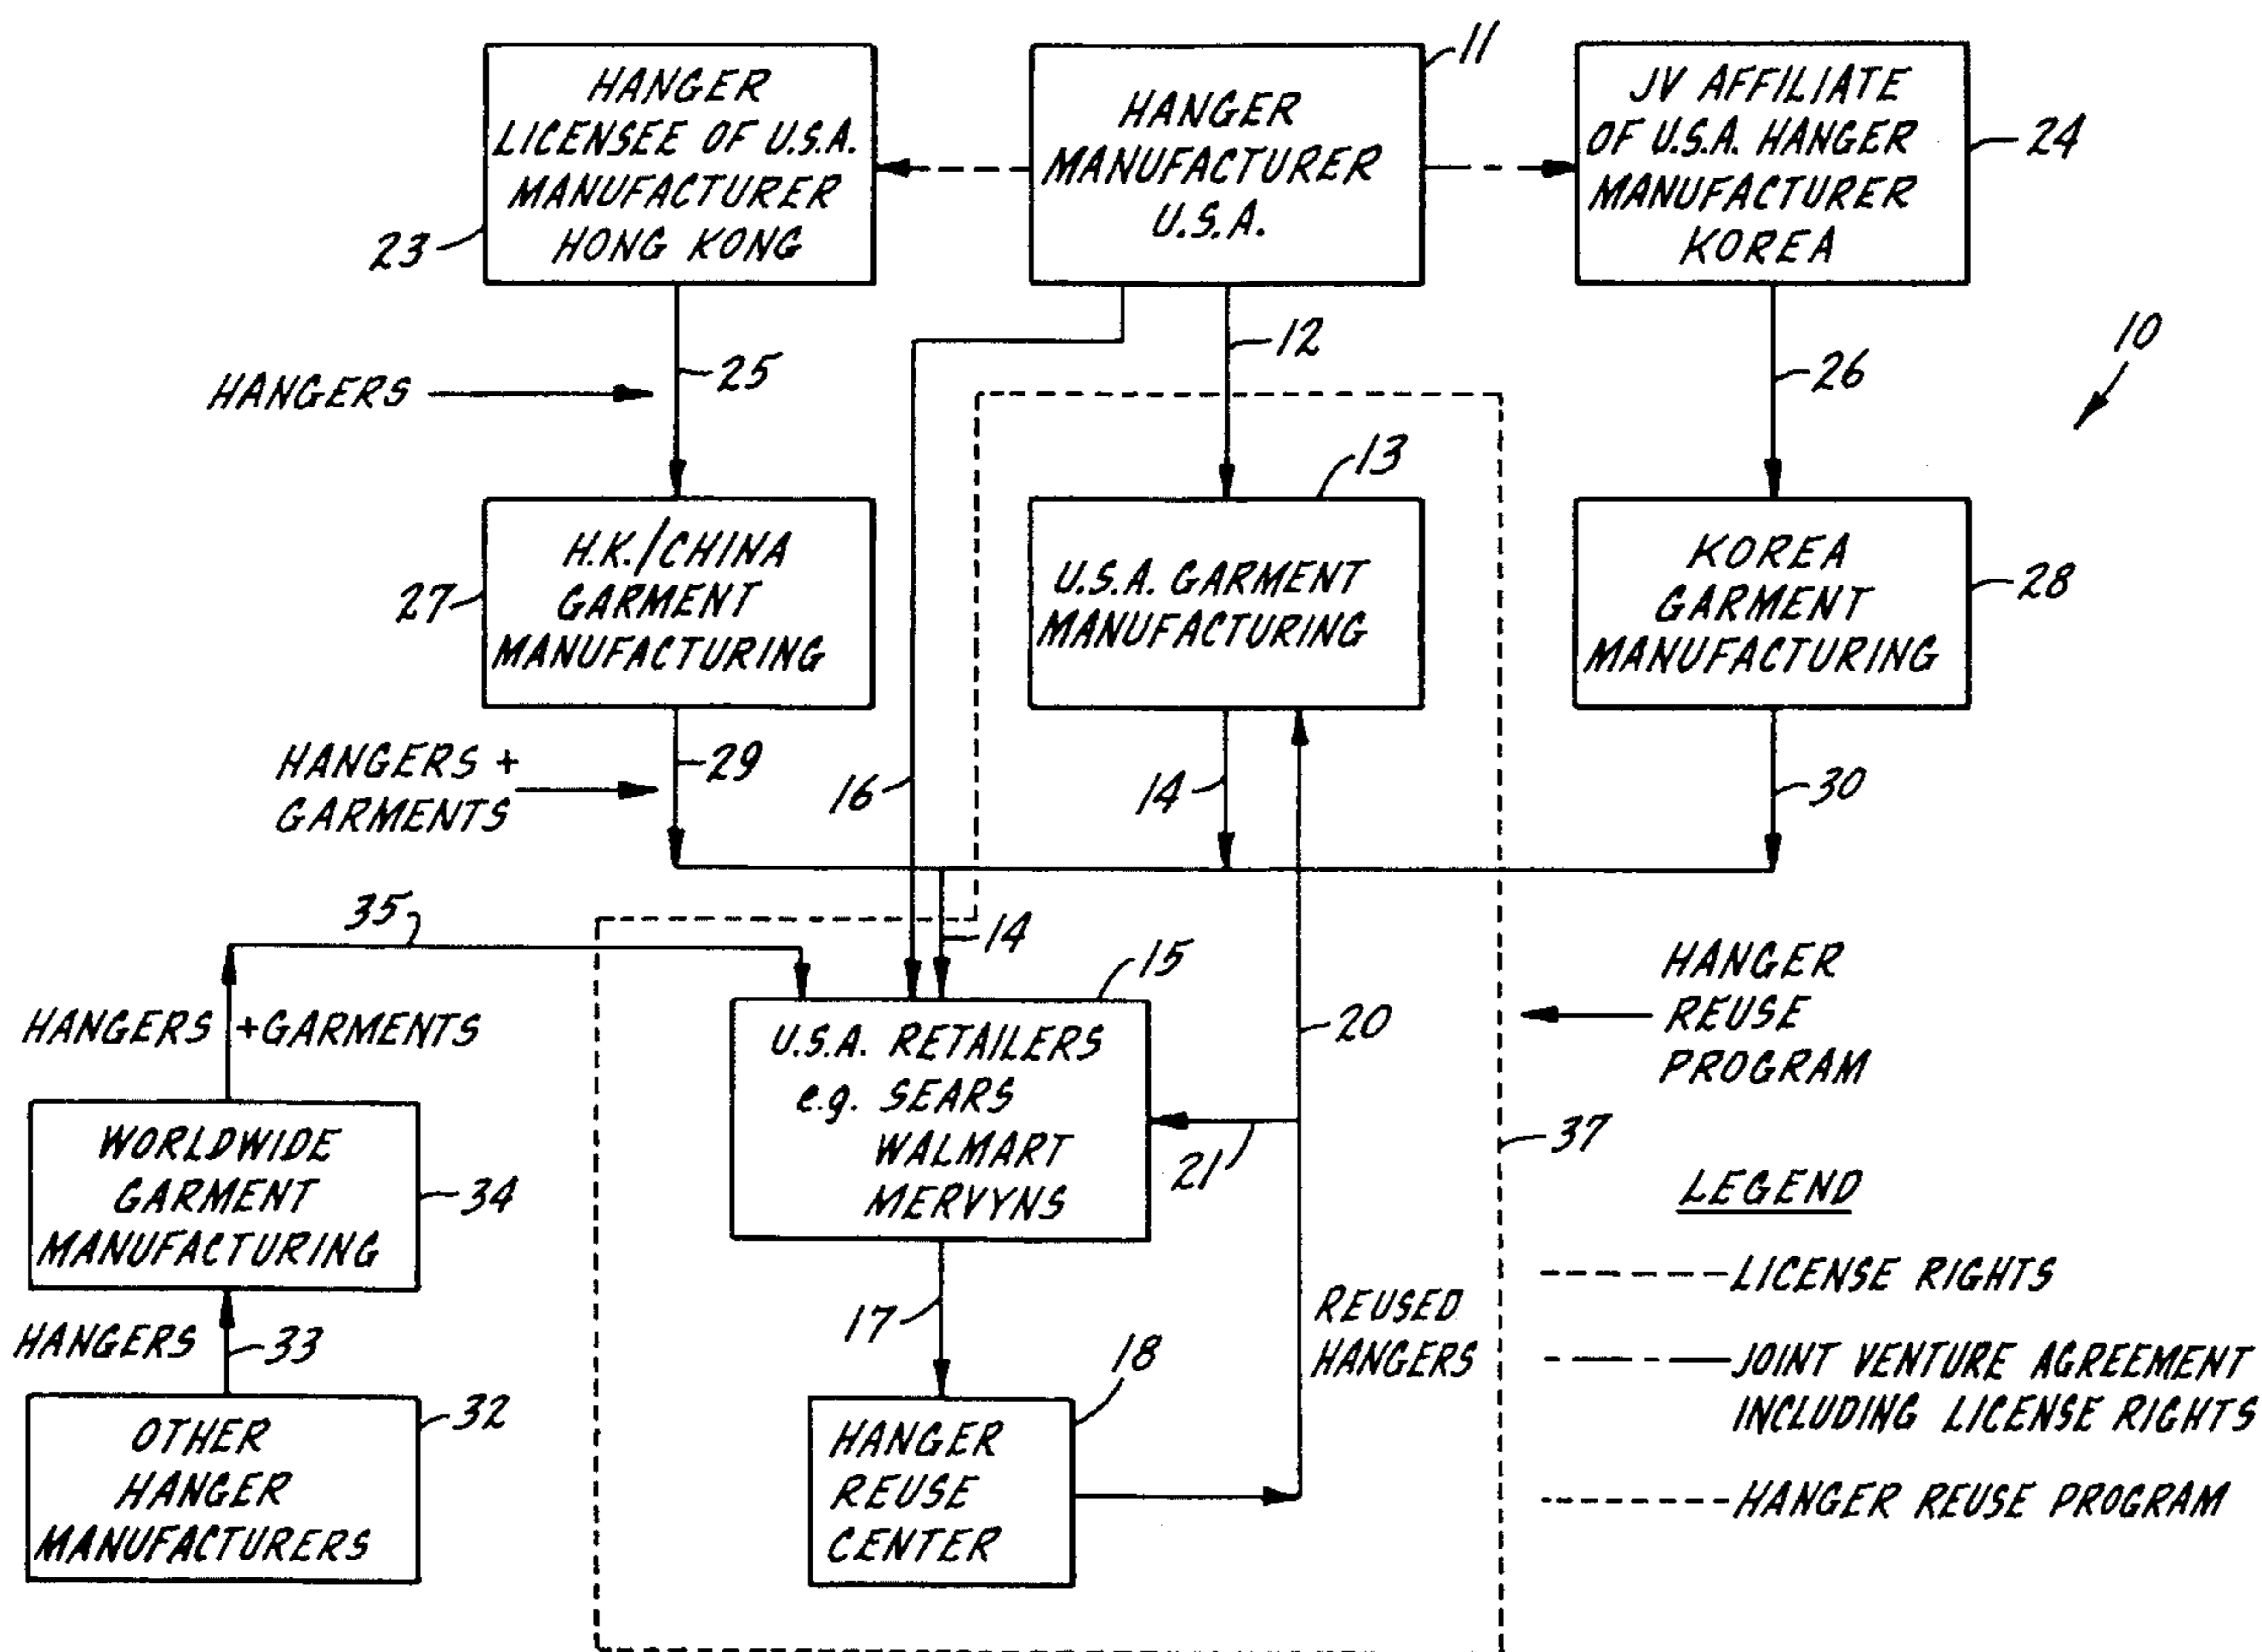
HANGER LICENSEE OF U.S.A. MANUFACTURER HONG KONG

23

HANGER MANUFACTURER U.S.A.

11

JV AFFILIATE OF U.S.A. HANGER MANUFACTURER KOREA

24

10

HANGERS

25

12

26

H.K./CHINA GARMENT MANUFACTURING

27

13

U.S.A. GARMENT MANUFACTURING

KOREA GARMENT MANUFACTURING

28

HANGERS + GARMENTS

29

16

14

30

35

14

15

U.S.A. RETAILERS e.g. SEARS WALMART MERVYNS

20

HANGER REUSE PROGRAM

HANGERS +GARMENTS

WORLDWIDE GARMENT MANUFACTURING

34

21

37

LEGEND

17

REUSED HANGERS

LICENSE RIGHTS

HANGERS

33

18

HANGER REUSE CENTER

JOINT VENTURE AGREEMENT INCLUDING LICENSE RIGHTS

OTHER HANGER MANUFACTURERS

32

HANGER REUSE PROGRAM